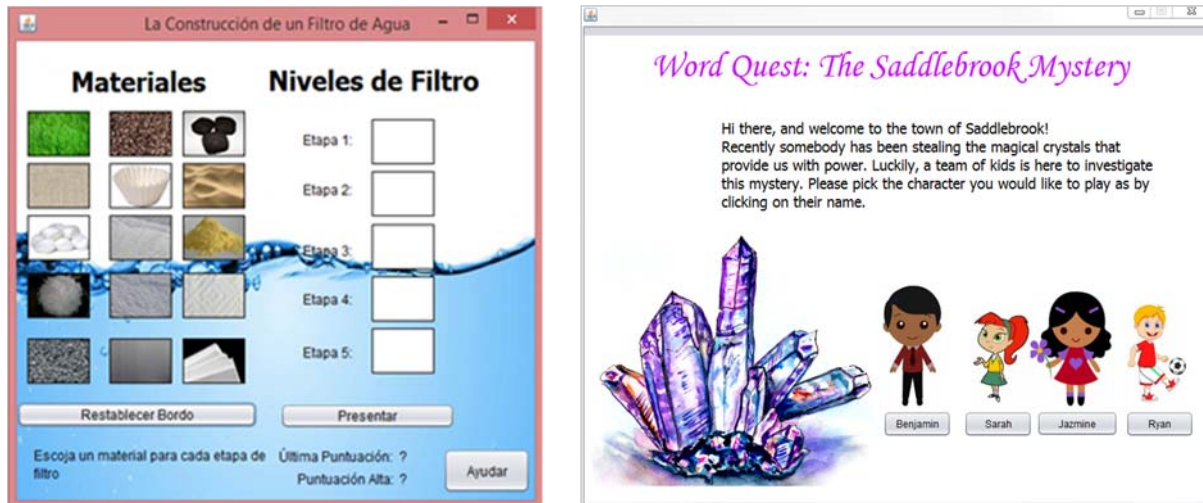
La Construcción de un Filtro de Agua

Materiales

Niveles de Filtro

Etapa 1:

Etapa 2:

Etapa 3:

Etapa 4:

Etapa 5:

Restablecer Bordo

Presentar

Escoja un material para cada etapa de filtro

Última Puntuación: ?

Puntuación Alta: ?

Ayudar

Word Quest: The Saddlebrook Mystery

Hi there, and welcome to the town of Saddlebrook! Recently somebody has been stealing the magical crystals that provide us with power. Luckily, a team of kids is here to investigate this mystery. Please pick the character you would like to play as by clicking on their name.

Benjamin

Sarah

Jazmine

Ryan